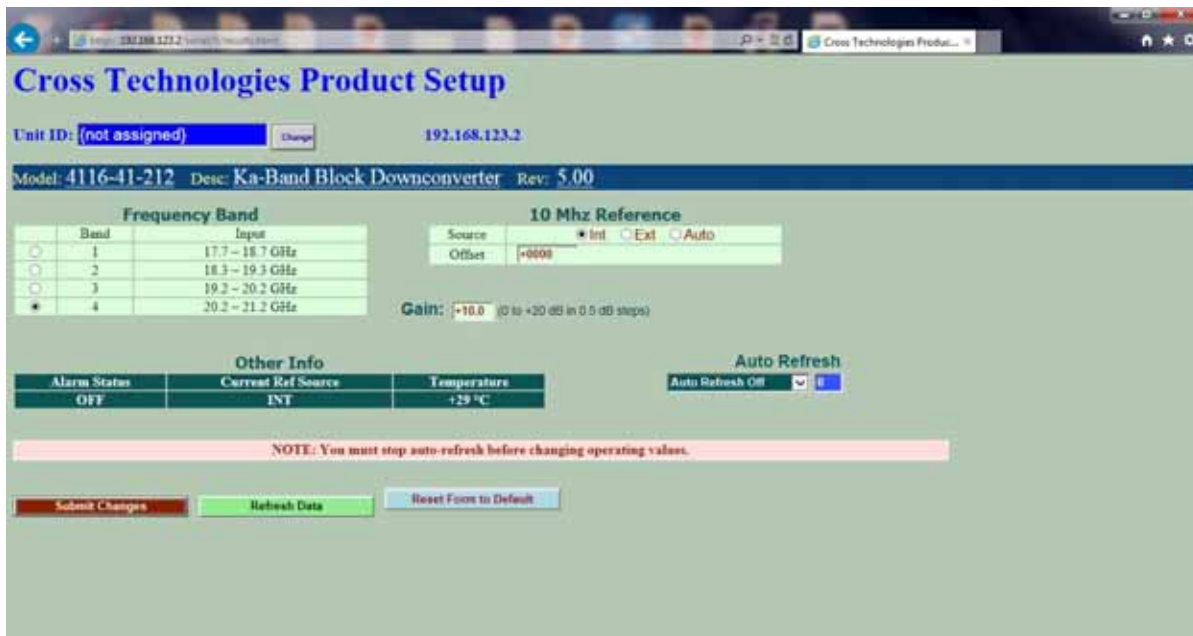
http://192.168.123.2/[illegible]

Cross Technologies Produc...

Cross Technologies Product Setup

Unit ID: (not assigned) Change 192.168.123.2

Model: 4116-41-212 Desc: Ka-Band Block Downconverter Rev: 5.00

Frequency Band

| | Band | Input |
|---|---|---|
| ○ | 1 | 17.7 – 18.7 GHz |
| ○ | 2 | 18.3 – 19.3 GHz |
| ○ | 3 | 19.2 – 20.2 GHz |
| ● | 4 | 20.2 – 21.2 GHz |

10 Mhz Reference

| Source | ● Int ○ Ext ○ Auto |
|---|---|
| Offset | +0000 |

Gain: +10.0 (0 to +20 dB in 0.5 dB steps)

Other Info

| Alarm Status | Current Ref Source | Temperature |
|---|---|---|
| OFF | INT | +29 °C |

Auto Refresh

Auto Refresh Off 0

NOTE: You must stop auto-refresh before changing operating values.

Submit Changes Refresh Data Reset Form to Default